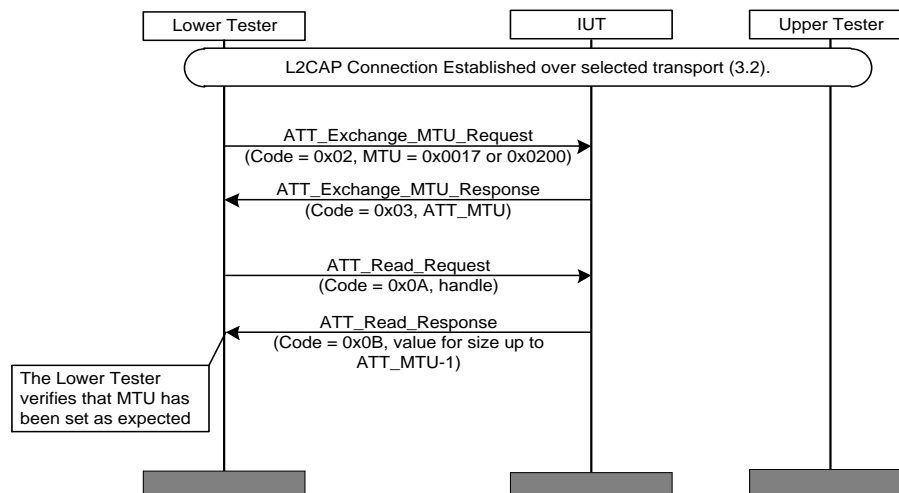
Lower Tester

IUT

Upper Tester

L2CAP Connection Established over selected transport (3.2).

ATT_Exchange_MTU_Request
(Code = 0x02, MTU = 0x0017 or 0x0200)

ATT_Exchange_MTU_Response
(Code = 0x03, ATT_MTU)

ATT_Read_Request
(Code = 0x0A, handle)

ATT_Read_Response
(Code = 0x0B, value for size up to ATT_MTU-1)

The Lower Tester verifies that MTU has been set as expected